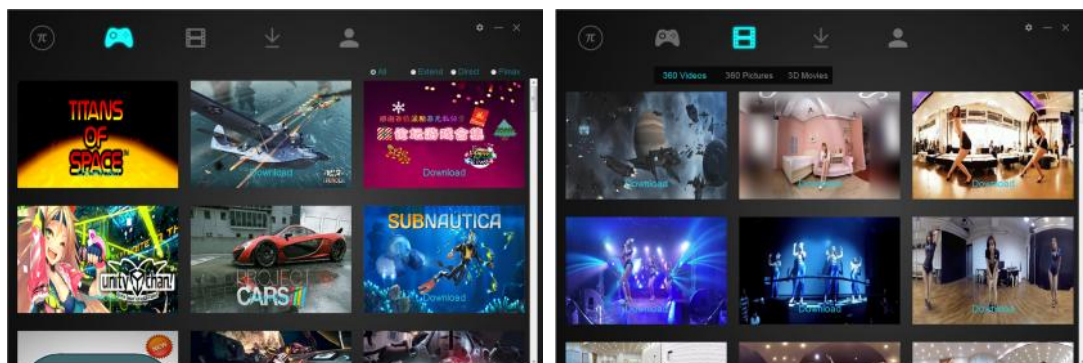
π

All Extend Direct Pimax

TITANS OF SPACE

Download

Download

unity chan!

PROJECT CARS

SUBNAUTICA

Download

π

360 Videos 360 Pictures 3D Movies

Download

Download

Download

Download

Download

Download